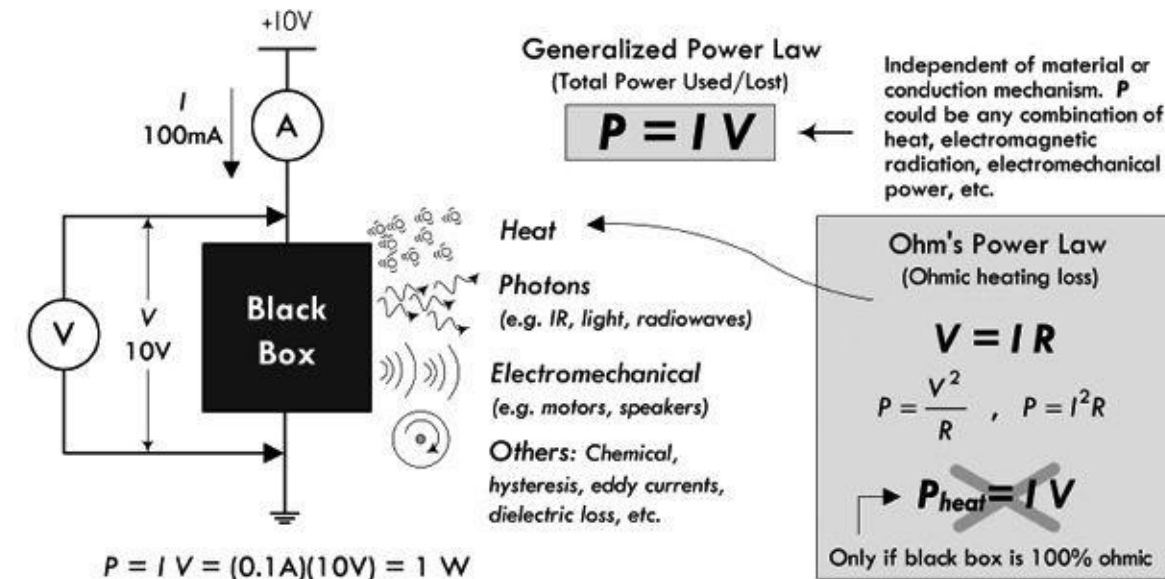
+10V

$I$
100mA

A

V

$V$
10V

Black Box

$P = I V = (0.1A)(10V) = 1$ W

Generalized Power Law
(Total Power Used/Lost)

$P = I V$

Independent of material or conduction mechanism. $P$ could be any combination of heat, electromagnetic radiation, electromechanical power, etc.

Heat

Photons
(e.g. IR, light, radiowaves)

Electromechanical
(e.g. motors, speakers)

Others: Chemical, hysteresis, eddy currents, dielectric loss, etc.

Ohm's Power Law
(Ohmic heating loss)

$V = I R$

$P = \frac{V^2}{R}$ , $P = I^2R$

$P_{heat} = I V$

Only if black box is 100% ohmic